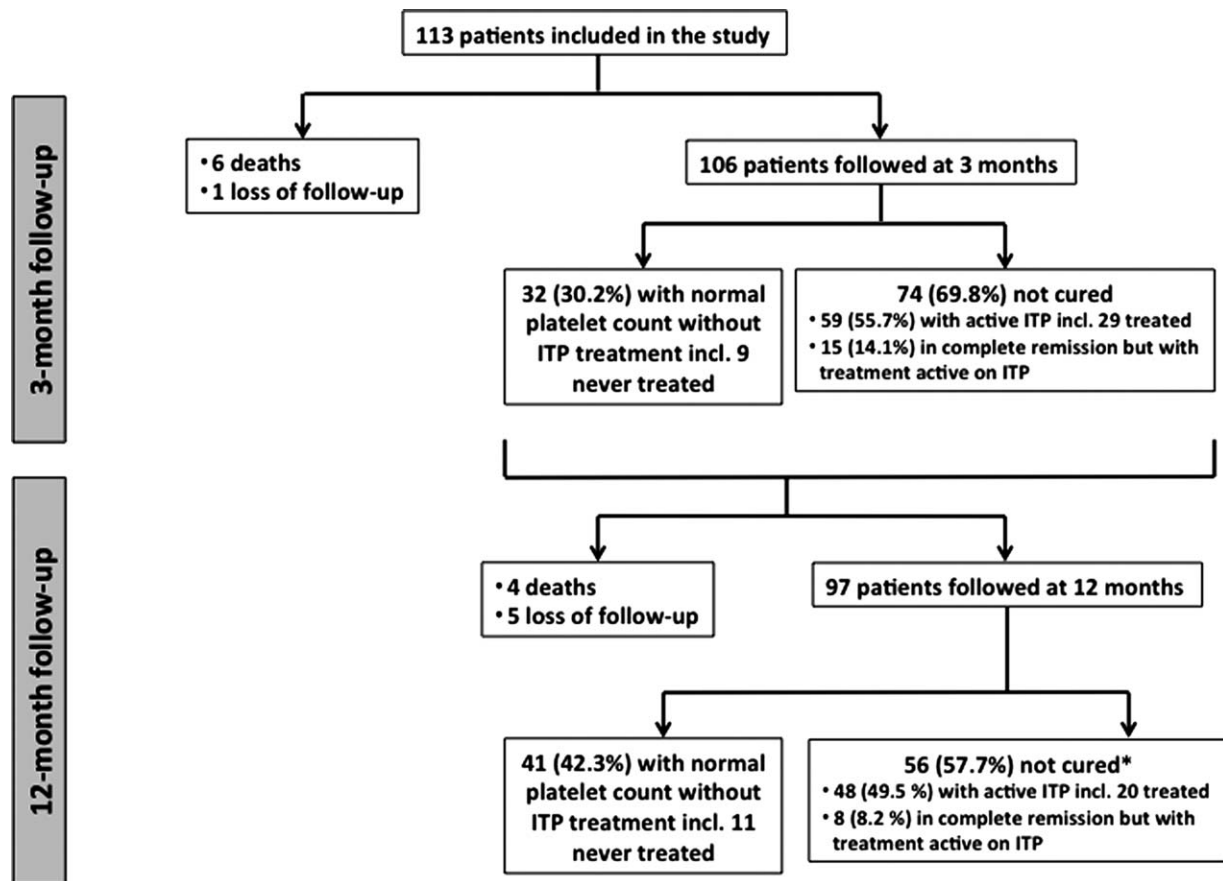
113 patients included in the study

3-month follow-up

• 6 deaths
• 1 loss of follow-up

106 patients followed at 3 months

32 (30.2%) with normal platelet count without ITP treatment incl. 9 never treated

74 (69.8%) not cured
• 59 (55.7%) with active ITP incl. 29 treated
• 15 (14.1%) in complete remission but with treatment active on ITP

12-month follow-up

• 4 deaths
• 5 loss of follow-up

97 patients followed at 12 months

41 (42.3%) with normal platelet count without ITP treatment incl. 11 never treated

56 (57.7%) not cured*
• 48 (49.5 %) with active ITP incl. 20 treated
• 8 (8.2 %) in complete remission but with treatment active on ITP